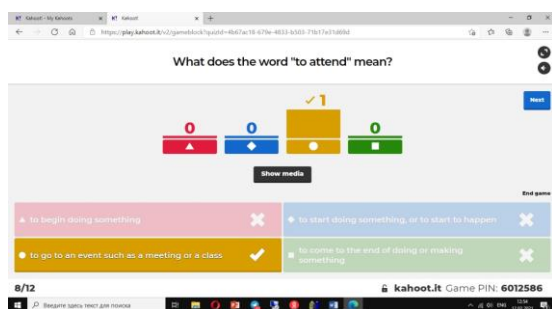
Kahoot! - My Kahoots × Kahoot! × +

https://play.kahoot.it/v2/gameblock?quizId=4b67ac18-679e-4833-b503-71b17e31d89d

What does the word "to attend" mean?

Next

0

0

✓1

0

Show media

End game

to begin doing something

to start doing something, or to start to happen

to go to an event such as a meeting or a class

to come to the end of doing or making something

8/12

kahoot.it Game PIN: 6012586

Введите здесь текст для поиска

ENG